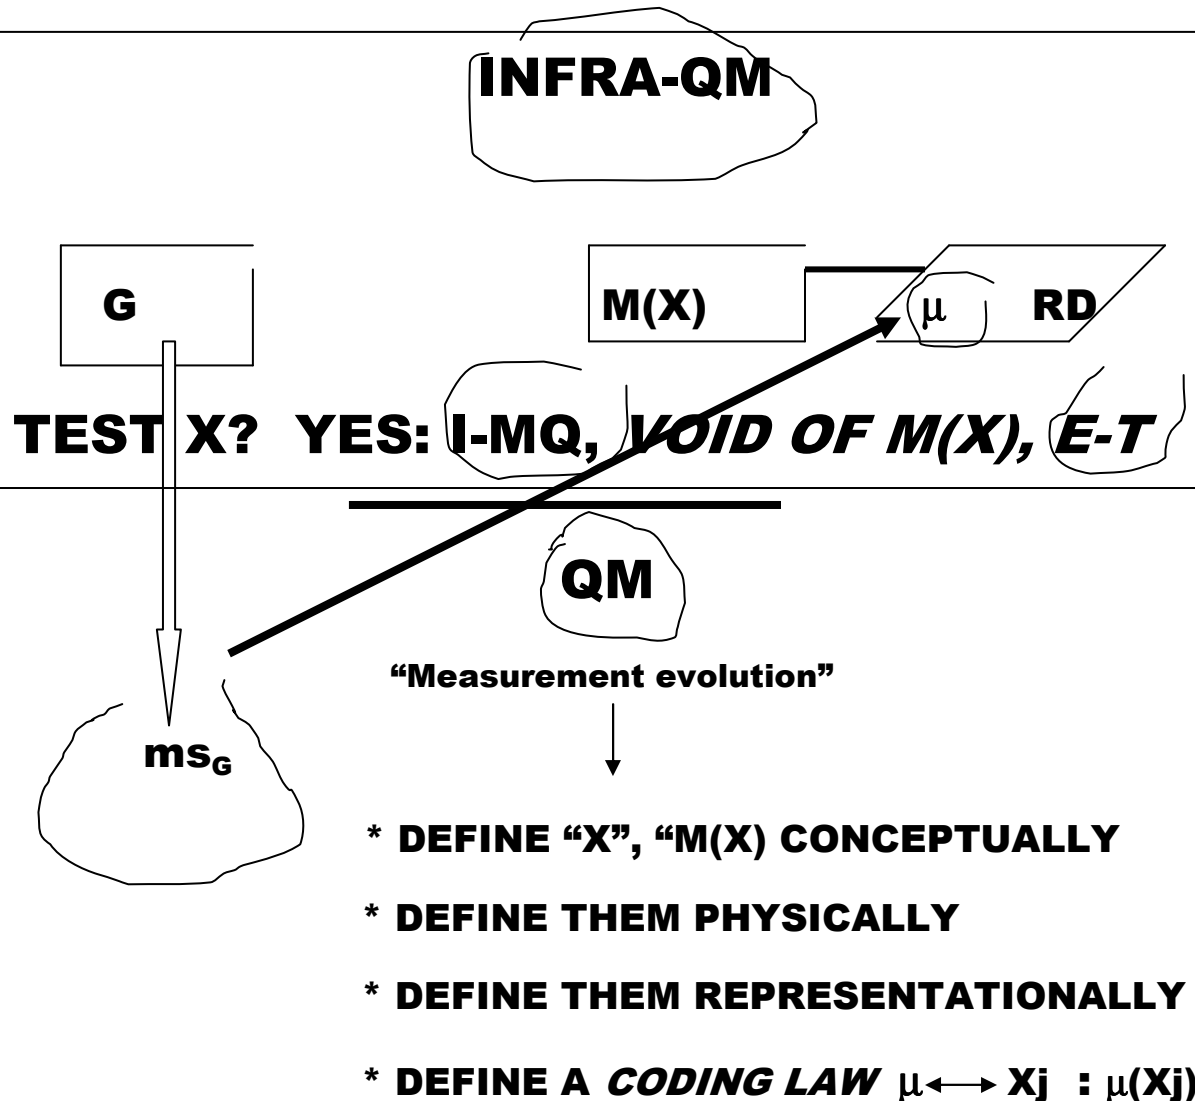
INFRA-QM

G

M(X)

$\mu$ RD

TEST X? YES: I-MQ, *VOID OF M(X),* *E-T*

QM

“Measurement evolution”

$ms_G$

* DEFINE “X”, “M(X) CONCEPTUALLY

* DEFINE THEM PHYSICALLY

* DEFINE THEM REPRESENTATIONALLY

* DEFINE A *CODING LAW* $\mu \longleftrightarrow$ Xj : $\mu$(Xj)